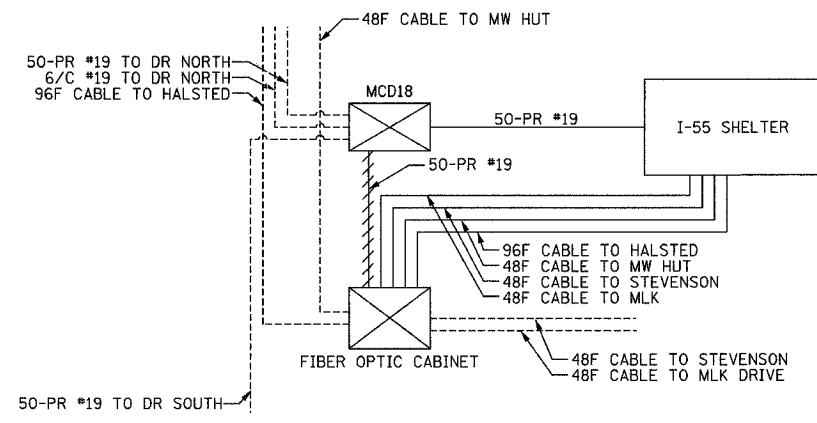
48F CABLE TO MW HUT
50-PR #19 TO DR NORTH
6/C #19 TO DR NORTH
96F CABLE TO HALSTED
MCD18
50-PR #19
I-55 SHELTER
50-PR #19
96F CABLE TO HALSTED
48F CABLE TO MW HUT
48F CABLE TO STEVENSON
48F CABLE TO MLK
FIBER OPTIC CABINET
48F CABLE TO STEVENSON
48F CABLE TO MLK DRIVE
50-PR #19 TO DR SOUTH